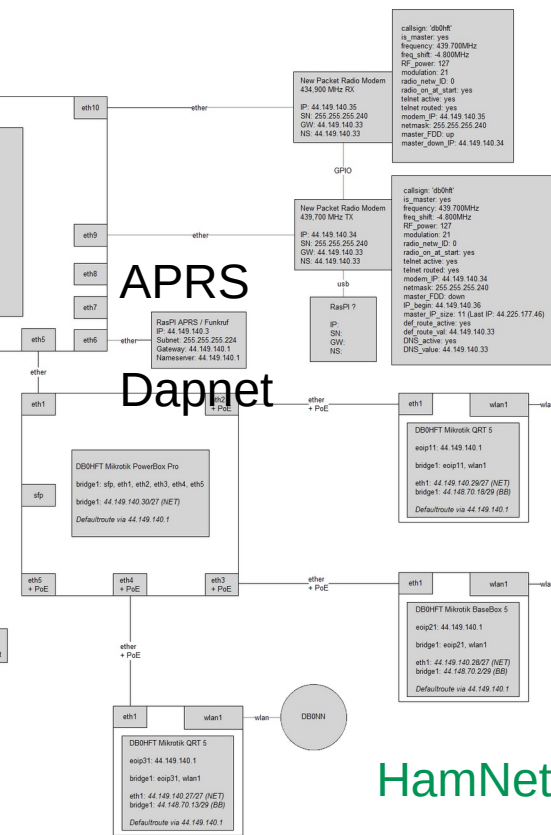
callsign: 'db0hft'
is_master: yes
frequency: 439.700MHz
freq_shift: -4.800MHz
RF_power: 127
modulation: 21
radio_netw_ID: 0
radio_on_at_start: yes
telnet active: yes
telnet routed: yes
modem_IP: 44.149.140.35
netmask: 255.255.255.240
master_FDD: up
master_down_IP: 44.149.140.34

eth10

ether

New Packet Radio Modem
434,900 MHz RX

IP: 44.149.140.35
SN: 255.255.255.240
GW: 44.149.140.33
NS: 44.149.140.33

GPIO

callsign: 'db0hft'
is_master: yes
frequency: 439.700MHz
freq_shift: -4.800MHz
RF_power: 127
modulation: 21
radio_netw_ID: 0
radio_on_at_start: yes
telnet active: yes
telnet routed: yes
modem_IP: 44.149.140.34
netmask: 255.255.255.240
master_FDD: down
IP_begin: 44.149.140.36
master_IP_size: 11 (Last IP: 44.225.177.46)
def_route_active: yes
def_route_val: 44.149.140.33
DNS_active: yes
DNS_value: 44.149.140.33

eth9

ether

New Packet Radio Modem
439,700 MHz TX

IP: 44.149.140.34
SN: 255.255.255.240
GW: 44.149.140.33
NS: 44.149.140.33

eth8

APRS

usb

eth7

RasPI ?

IP:
SN:
GW:
NS:

eth5

eth6

ether

RasPI APRS / Funkruf
IP: 44.149.140.3
Subnet: 255.255.255.224
Gateway: 44.149.140.1
Namesever: 44.149.140.1

ether

Dapnet

eth1

eth2 + PoE

ether + PoE

eth1

wlan1

wlan

DB0HFT Mikrotik QRT 5

eoip11: 44.149.140.1

bridge1: eoip11, wlan1

eth1: 44.149.140.29/27 (NET)
bridge1: 44.148.70.18/29 (BB)

Defaultroute via 44.149.140.1

DB0HFT Mikrotik PowerBox Pro

bridge1: sfp, eth1, eth2, eth3, eth4, eth5

bridge1: 44.149.140.30/27 (NET)

Defaultroute via 44.149.140.1

sfp

eth5 + PoE

eth4 + PoE

eth3 + PoE

ether + PoE

eth1

wlan1

wlan

DB0HFT Mikrotik BaseBox 5

eoip21: 44.149.140.1

bridge1: eoip21, wlan1

eth1: 44.149.140.28/27 (NET)
bridge1: 44.148.70.2/29 (BB)

Defaultroute via 44.149.140.1

t

ether + PoE

eth1

wlan1

wlan

DB0NN

DB0HFT Mikrotik QRT 5

eoip31: 44.149.140.1

bridge1: eoip31, wlan1

eth1: 44.149.140.27/27 (NET)
bridge1: 44.148.70.13/29 (BB)

Defaultroute via 44.149.140.1

HamNet